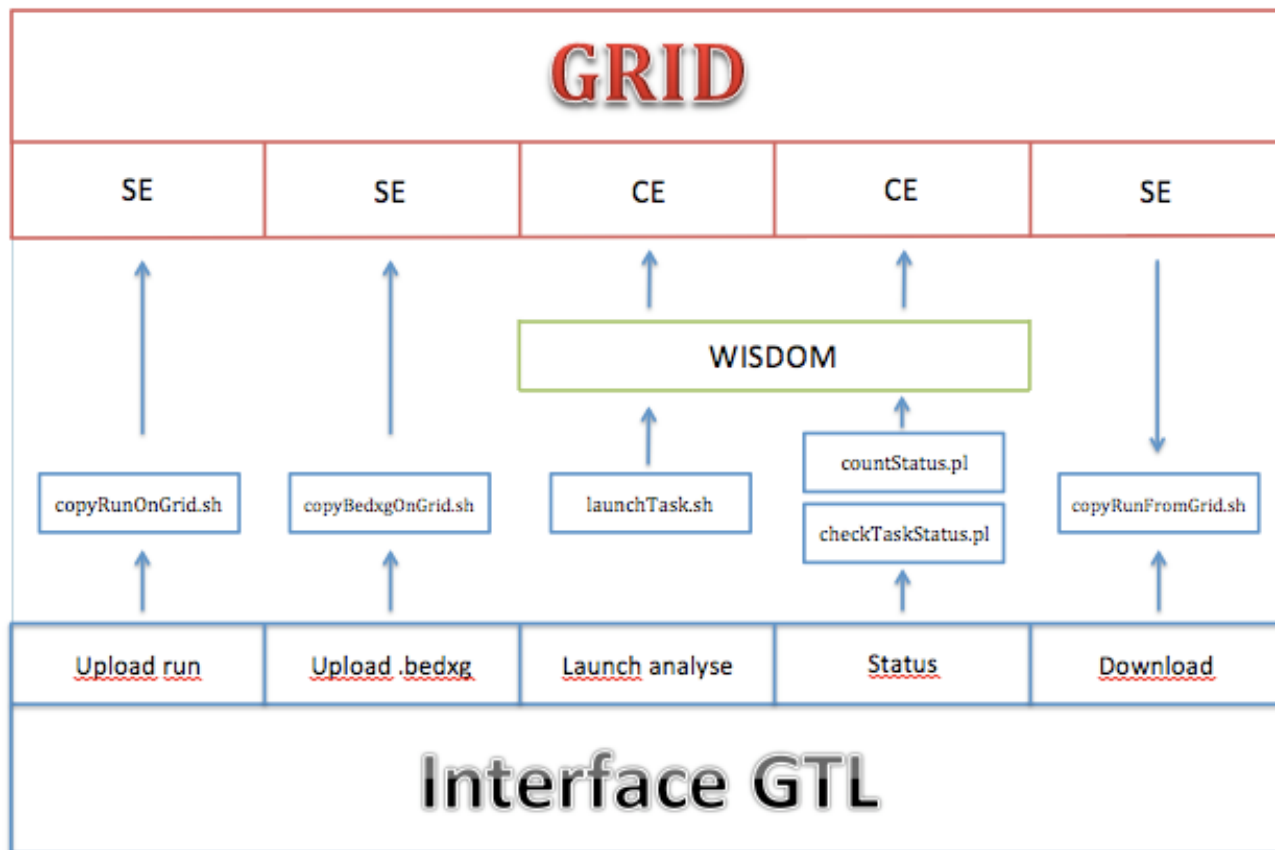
GRID

| SE | SE | CE | CE | SE |
|---|---|---|---|---|

WISDOM

copyRunOnGrid.sh

copyBedxgOnGrid.sh

launchTask.sh

countStatus.pl

checkTaskStatus.pl

copyRunFromGrid.sh

| Upload run | Upload .bedxg | Launch analyse | Status | Download |
|---|---|---|---|---|

Interface GTL